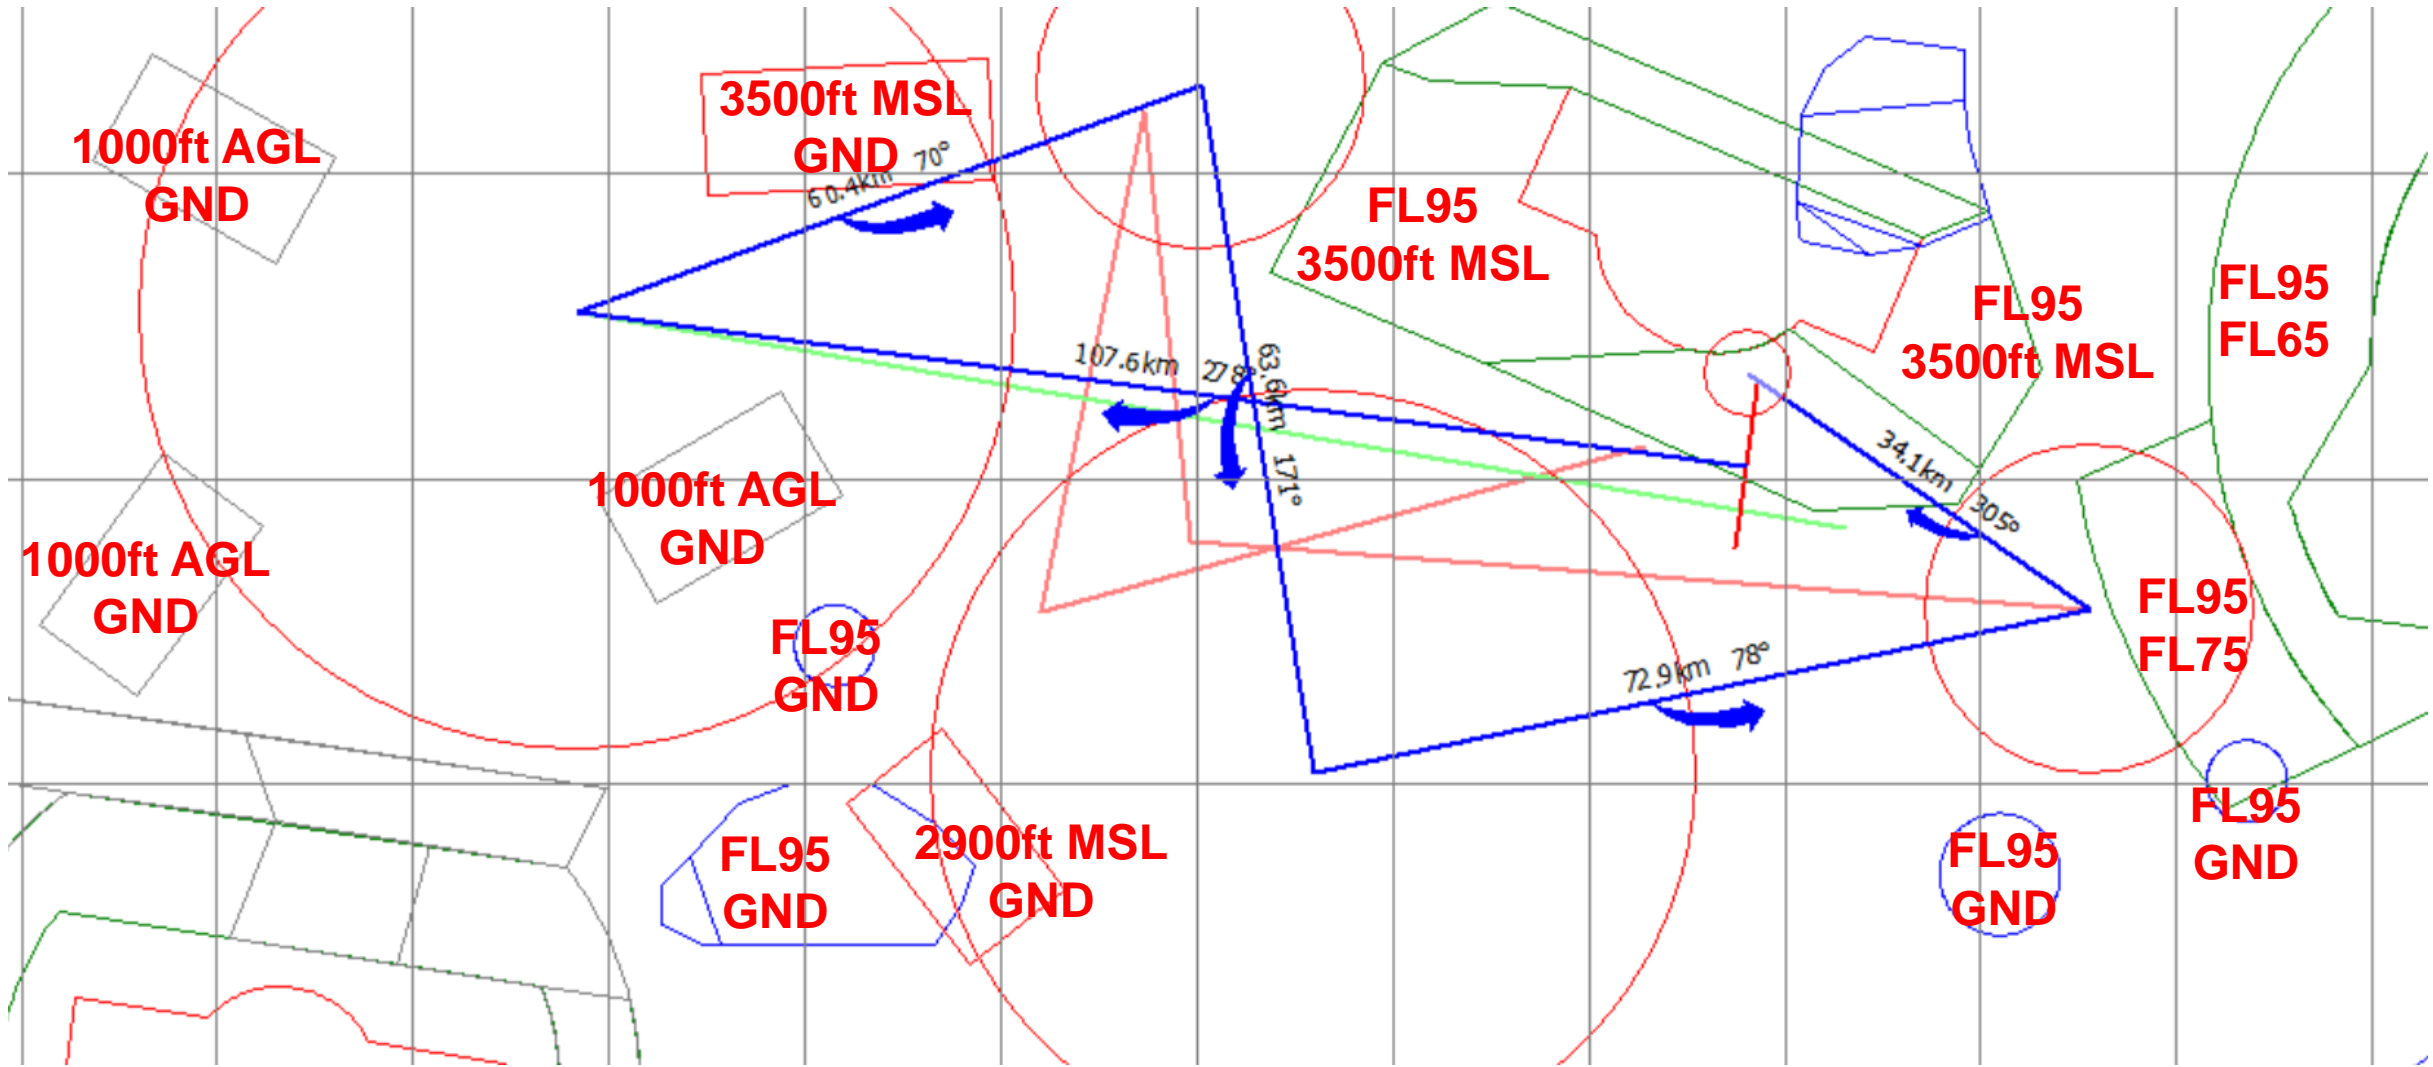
1000ft AGL
GND

3500ft MSL
GND

60.4km 70°

FL95
3500ft MSL

FL95
3500ft MSL

FL95
FL65

107.6km 278°

63.6km

171°

34.1km

305°

1000ft AGL
GND

1000ft AGL
GND

FL95
GND

FL95
FL75

72.9km 78°

FL95
GND

2900ft MSL
GND

FL95
GND

FL95
GND